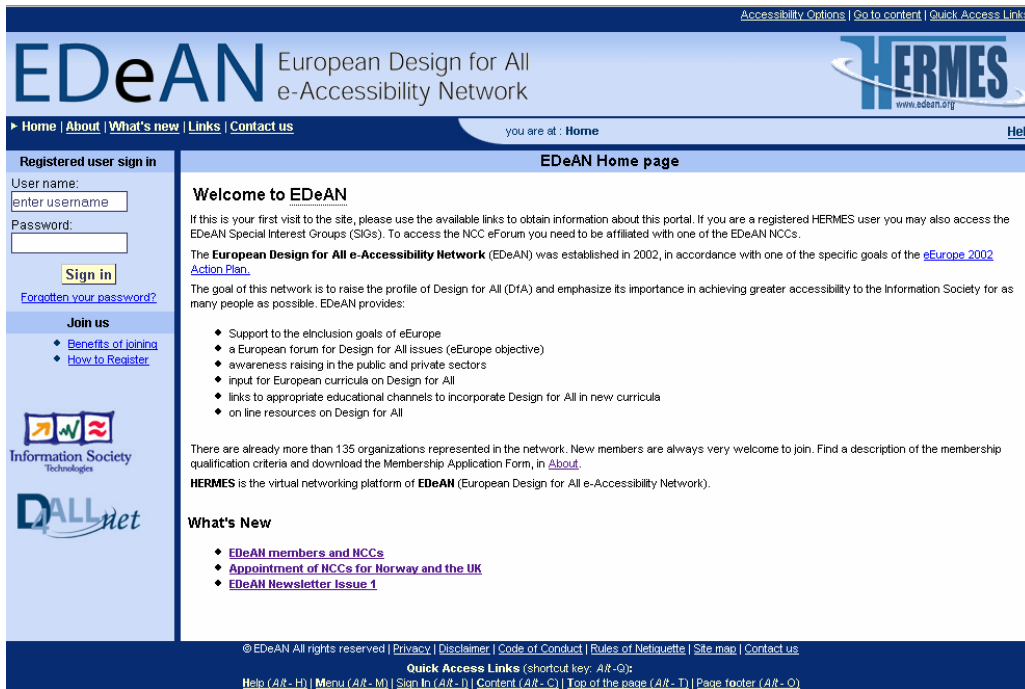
Accessibility Options | Go to content | Quick Access Links

EDeAN European Design for All e-Accessibility Network

HERMES
www.edean.org

▸ Home | About | What's new | Links | Contact us

you are at : Home

Hel

Registered user sign in

User name:
enter username

Password:

Sign in

Forgotten your password?

Join us

◆ Benefits of joining
◆ How to Register

Information Society Technologies

D4ALLnet

EDeAN Home page

Welcome to EDeAN

If this is your first visit to the site, please use the available links to obtain information about this portal. If you are a registered HERMES user you may also access the EDeAN Special Interest Groups (SIGs). To access the NCC eForum you need to be affiliated with one of the EDeAN NCCs.

The **European Design for All e-Accessibility Network** (EDeAN) was established in 2002, in accordance with one of the specific goals of the eEurope 2002 Action Plan.

The goal of this network is to raise the profile of Design for All (DfA) and emphasize its importance in achieving greater accessibility to the Information Society for as many people as possible. EDeAN provides:

- Support to the eInclusion goals of eEurope
- a European forum for Design for All issues (eEurope objective)
- awareness raising in the public and private sectors
- input for European curricula on Design for All
- links to appropriate educational channels to incorporate Design for All in new curricula
- on line resources on Design for All

There are already more than 135 organizations represented in the network. New members are always very welcome to join. Find a description of the membership qualification criteria and download the Membership Application Form, in About.

**HERMES** is the virtual networking platform of **EDeAN** (European Design for All e-Accessibility Network).

What's New

- EDeAN members and NCCs
- Appointment of NCCs for Norway and the UK
- EDeAN Newsletter Issue 1

© EDeAN All rights reserved | Privacy | Disclaimer | Code of Conduct | Rules of Netiquette | Site map | Contact us

Quick Access Links (shortcut key: Alt -Q):

Help (Alt - H) | Menu (Alt - M) | Sign In (Alt - I) | Content (Alt - C) | Top of the page (Alt - T) | Page footer (Alt - O)